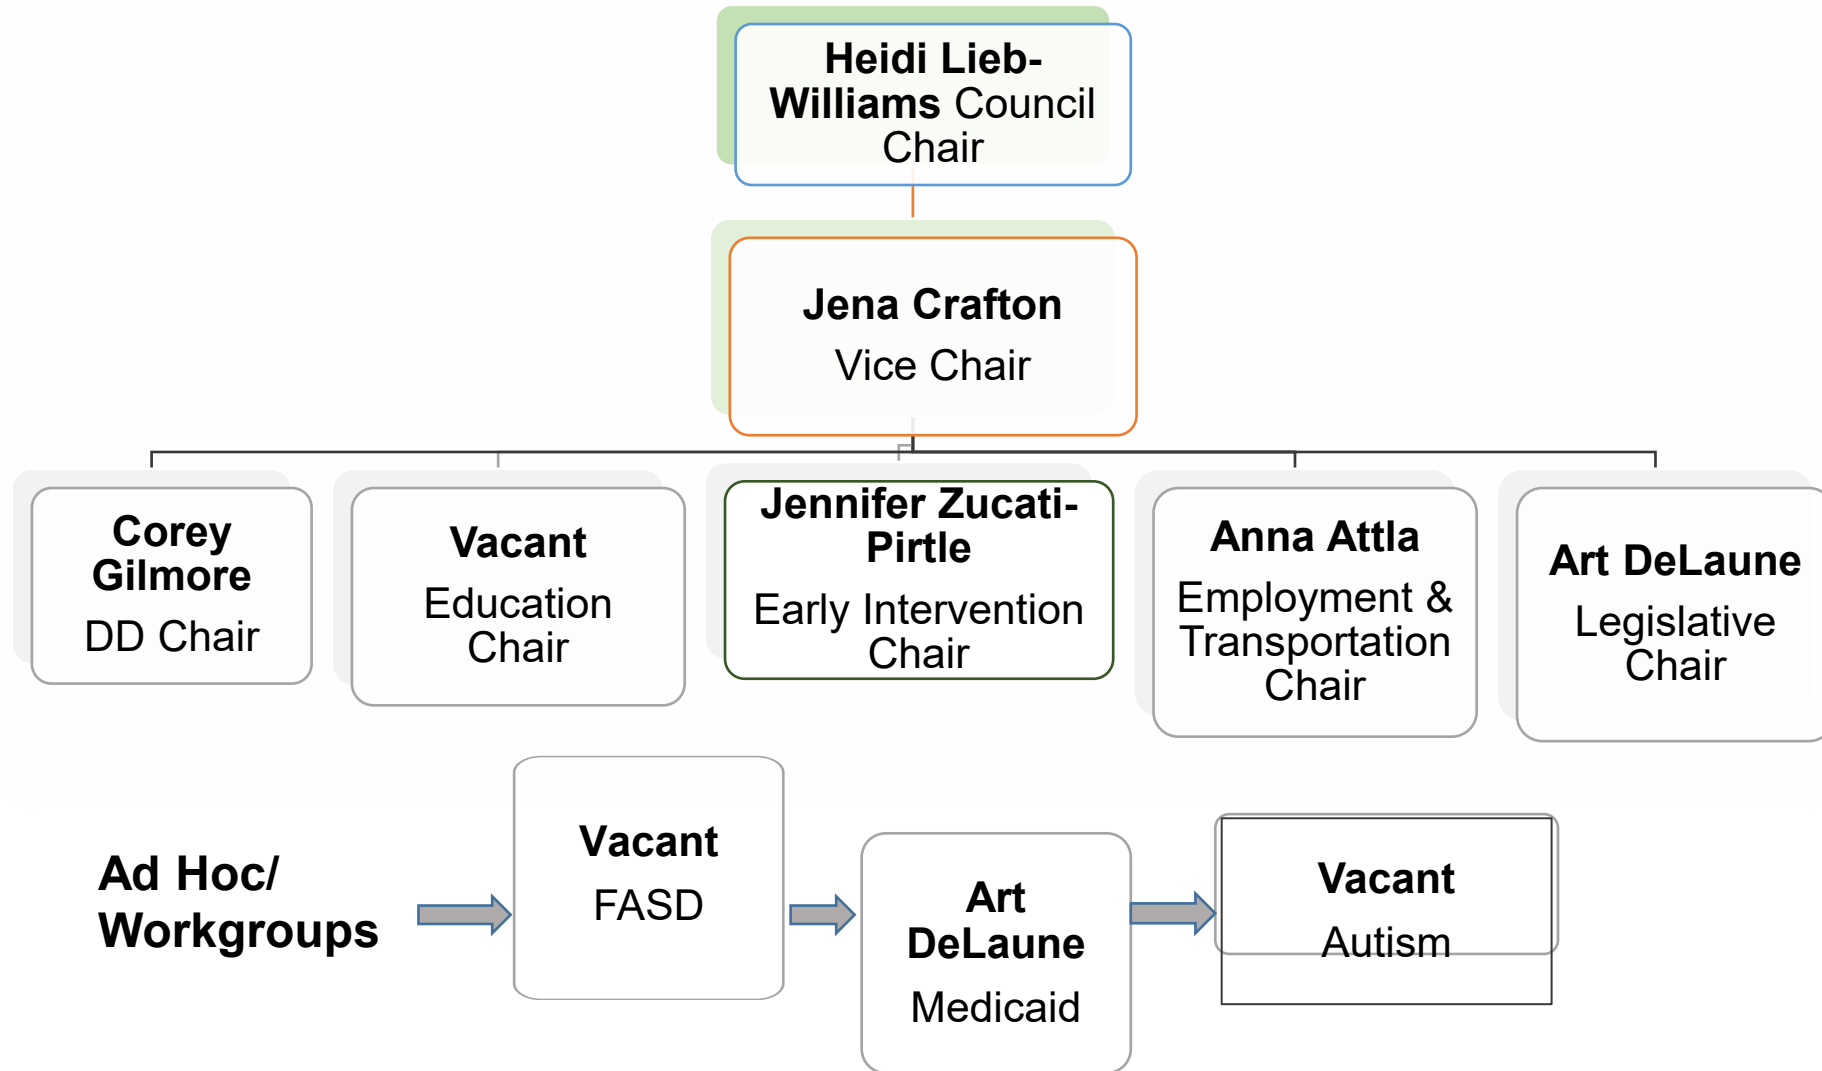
Heidi Lieb-Williams Council Chair

Jena Crafton
Vice Chair

Corey Gilmore
DD Chair

Vacant
Education Chair

Jennifer Zucati-Pirtle
Early Intervention Chair

Anna Attla
Employment & Transportation Chair

Art DeLaune
Legislative Chair

Ad Hoc/ Workgroups

Vacant
FASD

Art DeLaune
Medicaid

Vacant
Autism